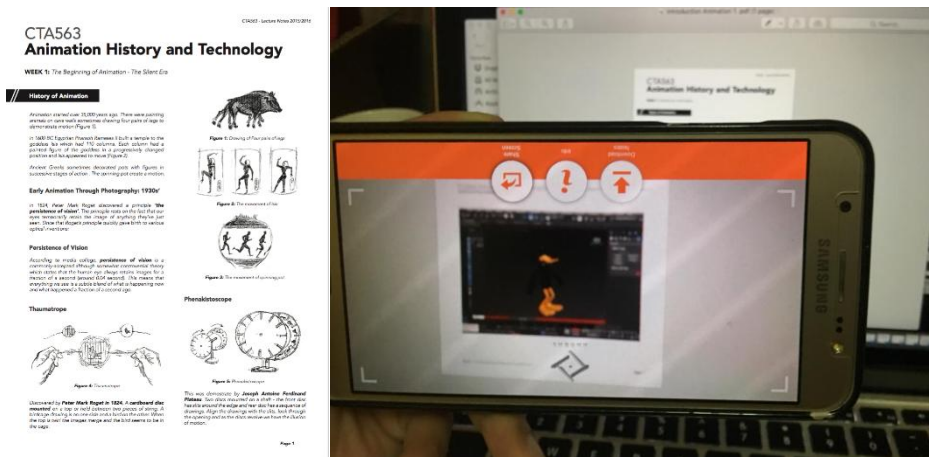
CTA563 - Lecture Notes 2015/2016

CTA563
Animation History and Technology

WEEK 1: The Beginning of Animation - The Silent Era

History of Animation

Animation started over 35,000 years ago. There were painting animals on cave walls sometimes drawing four pairs of legs to demonstrate motion (Figure 1).

In 1600 BC Egyptian Pharaoh Ramesses II built a temple to the goddess Isis which had 110 columns. Each column had a painted figure of the goddess in a progressively changed position and Isis appeared to move (Figure 2).

Ancient Greeks sometimes decorated pots with figures in successive stages of action. The spinning pot create a motion.

Figure 1: Drawing of four pairs of legs

Figure 2: The movement of the

Early Animation Through Photography: 1930s'

In 1824, Peter Mark Roget discovered a principle "the persistence of vision". The principle rests on the fact that our eyes temporarily retain the image of anything they've just seen. Since the Roget's principle quickly gave birth to various optical inventions.

Figure 3: The movement of running pot

Persistence of Vision

According to media college, persistence of vision is a commonly accepted (although somewhat controversial) theory which states that the human eye always retains images for a fraction of a second (around 0.04 second). This means that everything we see is a subtle blend of what is happening now and what happened a fraction of a second ago.

Phenakistoscope

Thaumatrope

Figure 4: Thaumatrope

Figure 5: Phenakistoscope

Discovered by Peter Mark Roget in 1824. A cardboard disc mounted on a top or held between two pieces of string. A bird-cage-flicking is on one side and a bird on the other. When the top is spun the images merge and the bird seems to be in the cage.

This was devised by Joseph Antoine Ferdinand Plateau. Two discs mounted on a shaft - the front disc has slits around the edge and rear disc has a sequence of drawings. Align the drawings with the slits, look through the opening and as the discs revolve we have the illusion of motion.

Page 1

Introduction Animation 1.pdf (1 page)

CTA563
Animation History and Technology

SAMSUNG